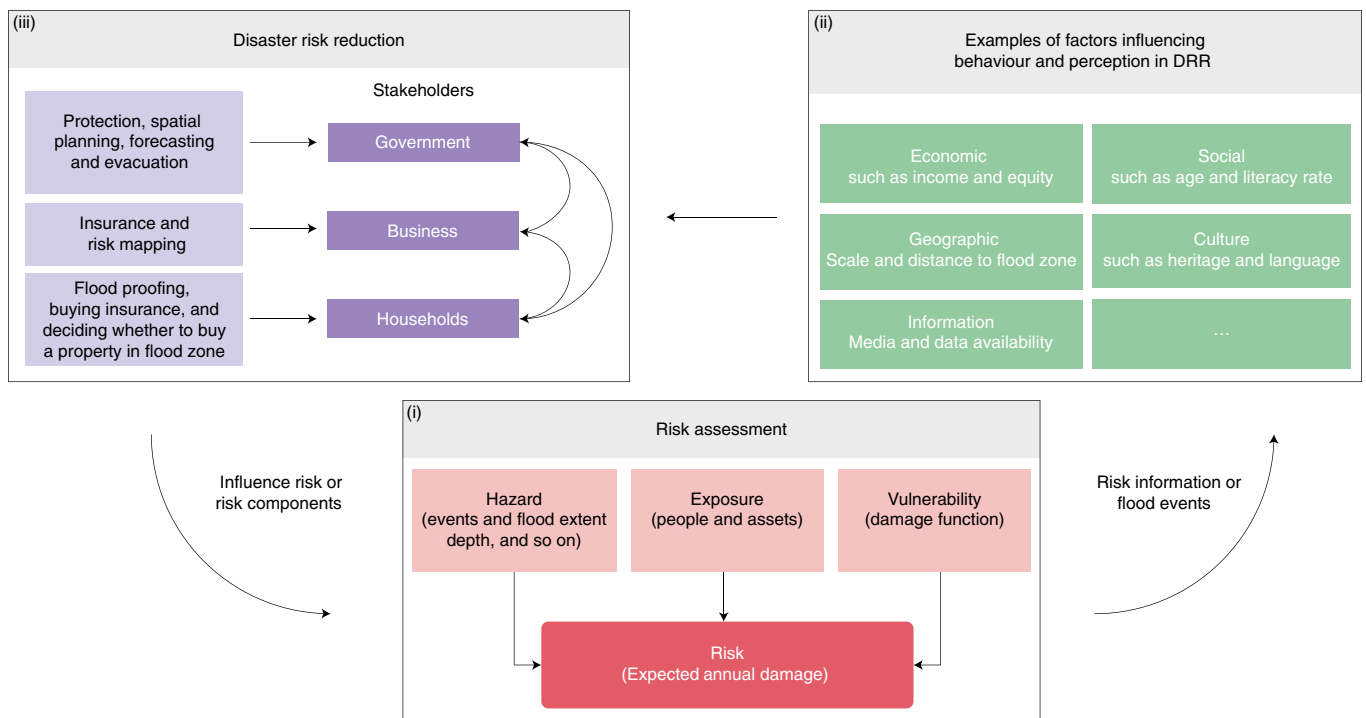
(iii)
Disaster risk reduction

Stakeholders

Protection, spatial planning, forecasting and evacuation

Government

Insurance and risk mapping

Business

Flood proofing, buying insurance, and deciding whether to buy a property in flood zone

Households

(ii)
Examples of factors influencing behaviour and perception in DRR

Economic
such as income and equity

Social
such as age and literacy rate

Geographic
Scale and distance to flood zone

Culture
such as heritage and language

Information
Media and data availability

...

Influence risk or risk components

(i)
Risk assessment

Hazard
(events and flood extent depth, and so on)

Exposure
(people and assets)

Vulnerability
(damage function)

Risk
(Expected annual damage)

Risk information or flood events